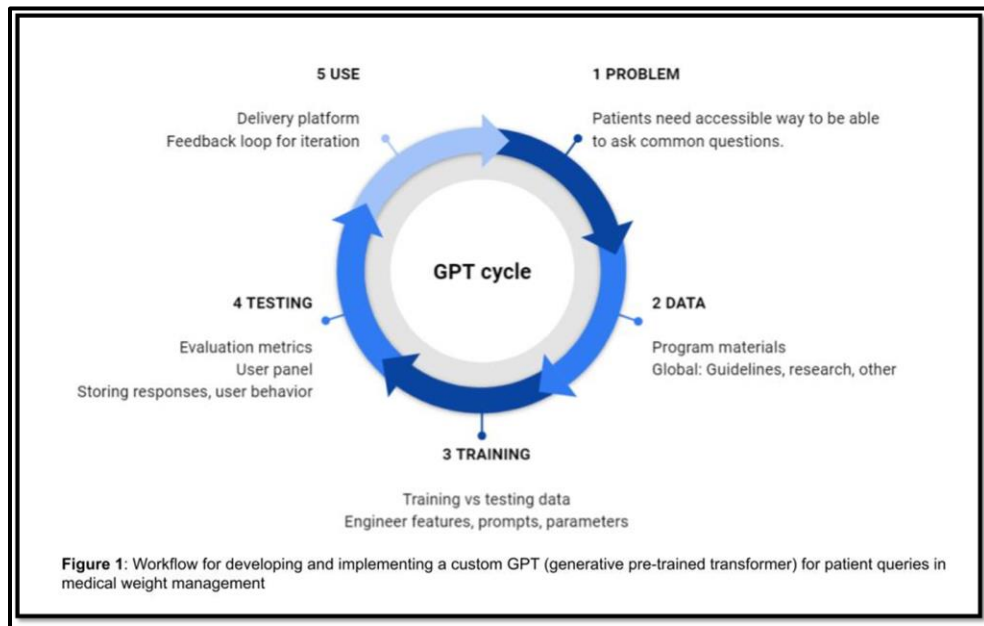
5 USE

Delivery platform
Feedback loop for iteration

1 PROBLEM

Patients need accessible way to be able to ask common questions.

GPT cycle

4 TESTING

Evaluation metrics
User panel
Storing responses, user behavior

2 DATA

Program materials
Global: Guidelines, research, other

3 TRAINING

Training vs testing data
Engineer features, prompts, parameters

**Figure 1**: Workflow for developing and implementing a custom GPT (generative pre-trained transformer) for patient queries in medical weight management